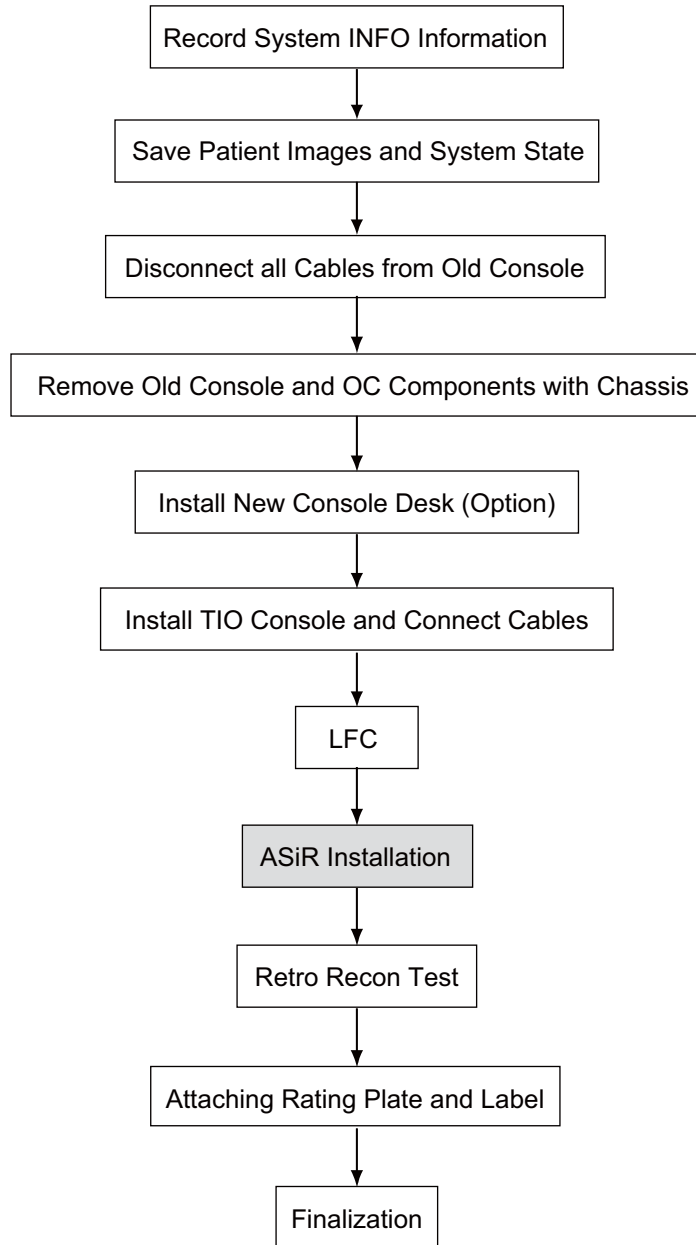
Record System INFO Information

Save Patient Images and System State

Disconnect all Cables from Old Console

Remove Old Console and OC Components with Chassis

Install New Console Desk (Option)

Install TIO Console and Connect Cables

LFC

ASiR Installation

Retro Recon Test

Attaching Rating Plate and Label

Finalization